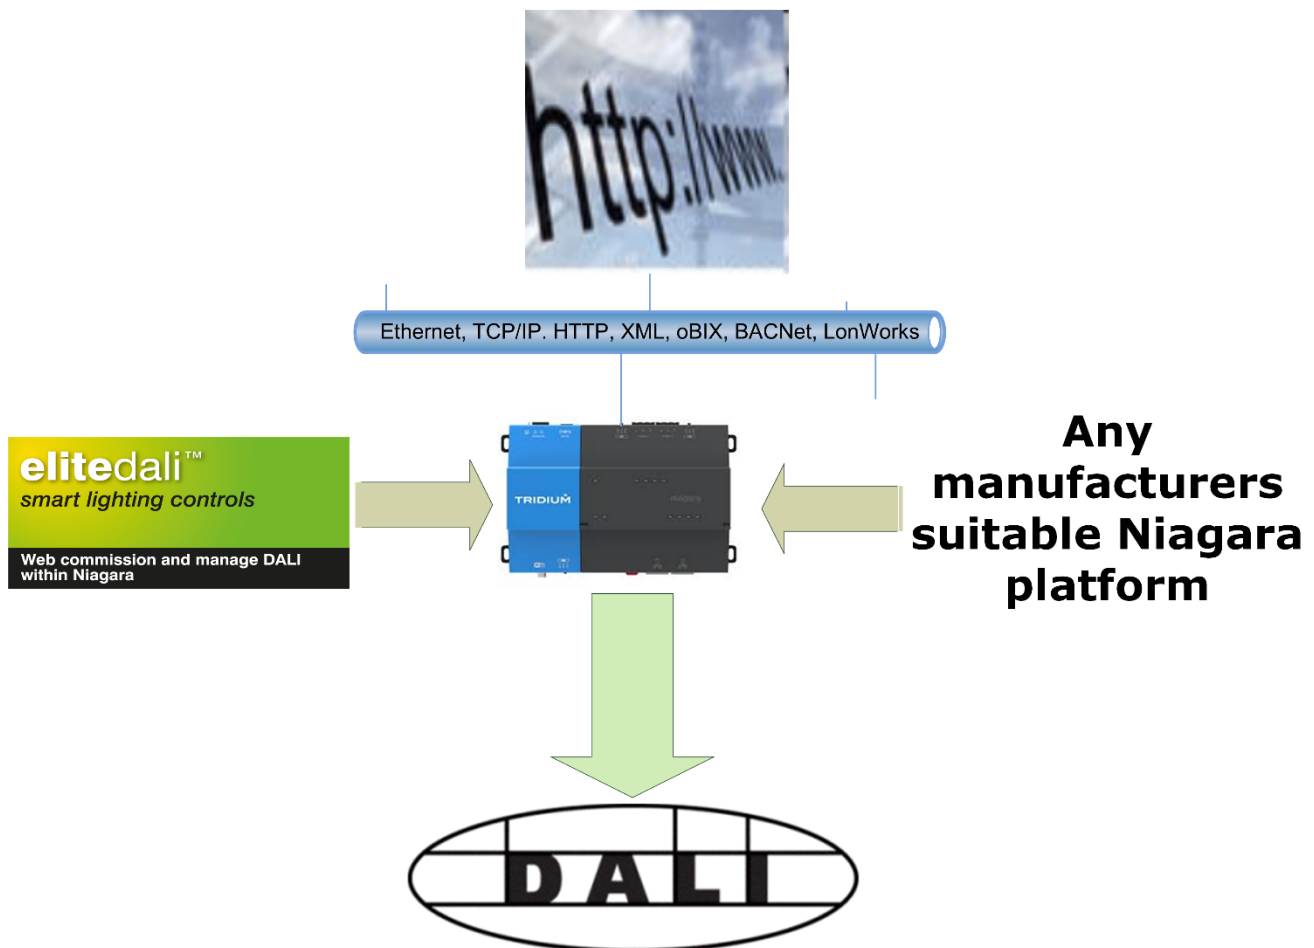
http://www.

Ethernet, TCP/IP. HTTP, XML, oBIX, BACNet, LonWorks

elitedali™
smart lighting controls
Web commission and manage DALI within Niagara

TRIDIUM

Any manufacturers suitable Niagara platform

DALI